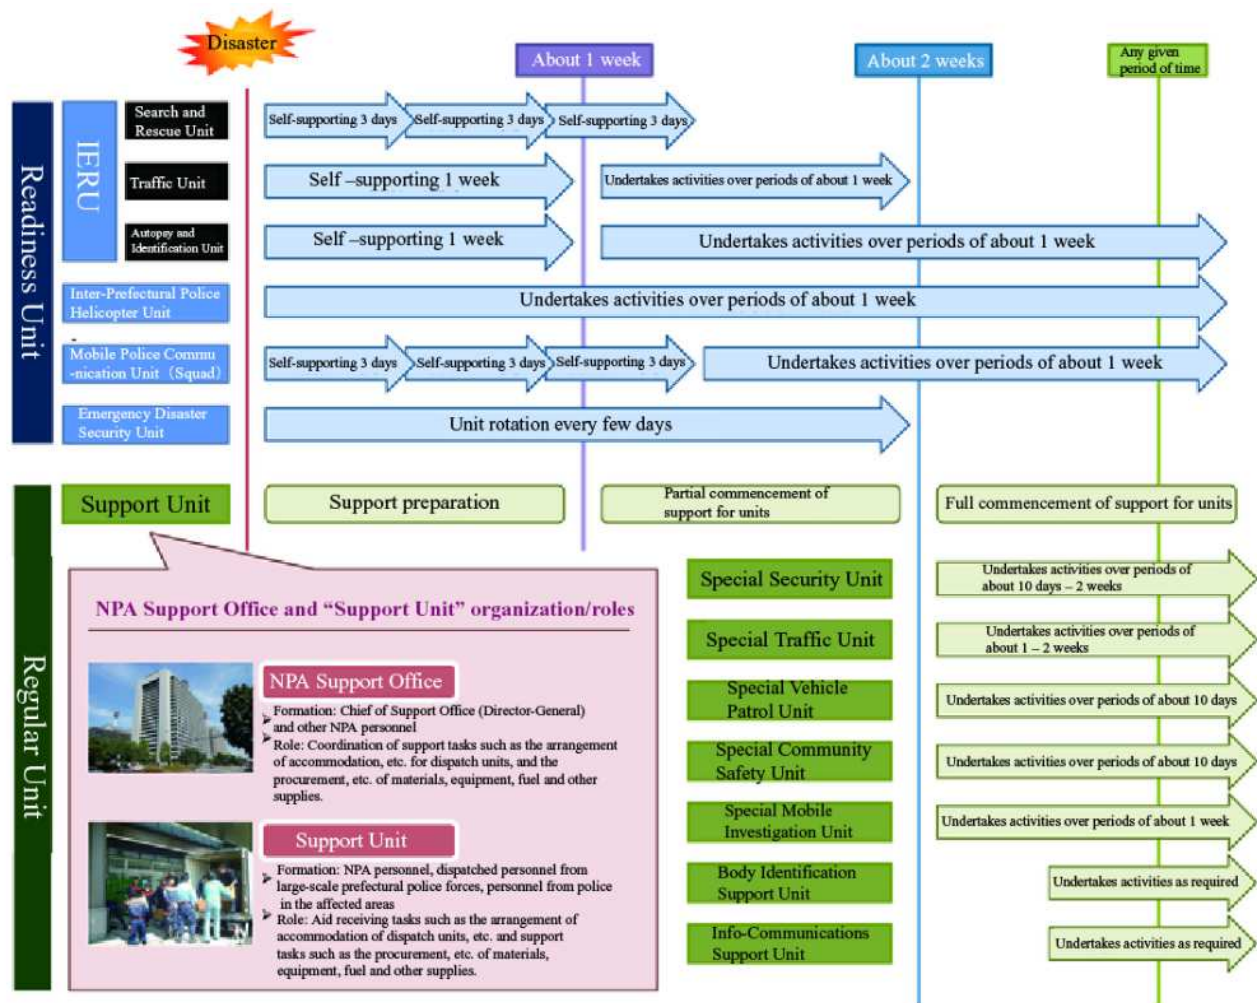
Disaster

About 1 week

About 2 weeks

Any given period of time

Readiness Unit

IERU

Search and Rescue Unit

Self-supporting 3 days

Self-supporting 3 days

Self-supporting 3 days

Traffic Unit

Self –supporting 1 week

Undertakes activities over periods of about 1 week

Autopsy and Identification Unit

Self –supporting 1 week

Undertakes activities over periods of about 1 week

Inter-Prefectural Police Helicopter Unit

Undertakes activities over periods of about 1 week

Mobile Police Communication Unit (Squad)

Self-supporting 3 days

Self-supporting 3 days

Self-supporting 3 days

Undertakes activities over periods of about 1 week

Emergency Disaster Security Unit

Unit rotation every few days

Regular Unit

Support Unit

Support preparation

Partial commencement of support for units

Full commencement of support for units

NPA Support Office and "Support Unit" organization/roles

NPA Support Office

Formation: Chief of Support Office (Director-General) and other NPA personnel

Role: Coordination of support tasks such as the arrangement of accommodation, etc. for dispatch units, and the procurement, etc. of materials, equipment, fuel and other supplies.

Support Unit

Formation: NPA personnel, dispatched personnel from large-scale prefectural police forces, personnel from police in the affected areas

Role: Aid receiving tasks such as the arrangement of accommodation of dispatch units, etc. and support tasks such as the procurement, etc. of materials, equipment, fuel and other supplies.

Special Security Unit

Undertakes activities over periods of about 10 days – 2 weeks

Special Traffic Unit

Undertakes activities over periods of about 1 – 2 weeks

Special Vehicle Patrol Unit

Undertakes activities over periods of about 10 days

Special Community Safety Unit

Undertakes activities over periods of about 10 days

Special Mobile Investigation Unit

Undertakes activities over periods of about 1 week

Body Identification Support Unit

Undertakes activities as required

Info-Communications Support Unit

Undertakes activities as required